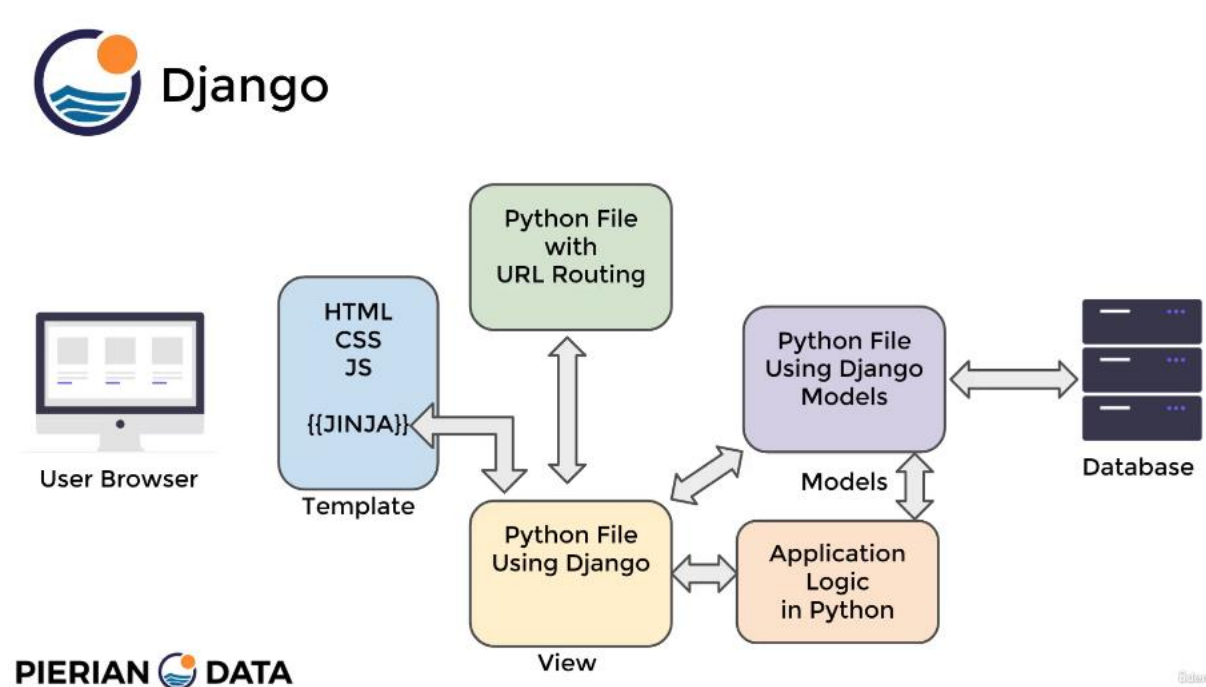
Django

Python File with URL Routing

HTML
CSS
JS

{{JINJA}}

Template

User Browser

Python File Using Django Models

Database

Models

Python File Using Django

View

Application Logic in Python

PIERIAN DATA